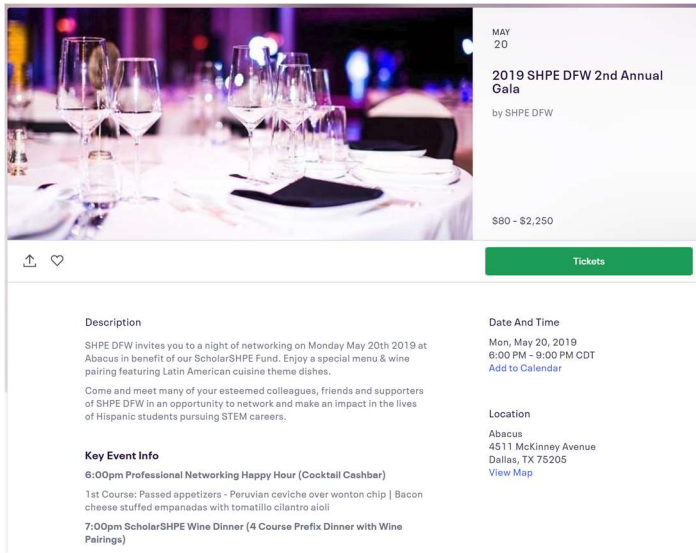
MAY
20

2019 SHPE DFW 2nd Annual Gala

by SHPE DFW

$80 - $2,250

Tickets

Description

SHPE DFW invites you to a night of networking on Monday May 20th 2019 at Abacus in benefit of our ScholarSHPE Fund. Enjoy a special menu & wine pairing featuring Latin American cuisine theme dishes.

Come and meet many of your esteemed colleagues, friends and supporters of SHPE DFW in an opportunity to network and make an impact in the lives of Hispanic students pursuing STEM careers.

Key Event Info

6:00pm Professional Networking Happy Hour (Cocktail Cashbar)

1st Course: Passed appetizers - Peruvian ceviche over wonton chip | Bacon cheese stuffed empanadas with tomatillo cilantro aioli

7:00pm ScholarSHPE Wine Dinner (4 Course Prefix Dinner with Wine Pairings)

Date And Time

Mon, May 20, 2019
6:00 PM - 9:00 PM CDT
Add to Calendar

Location

Abacus
4511 McKinney Avenue
Dallas, TX 75205
View Map